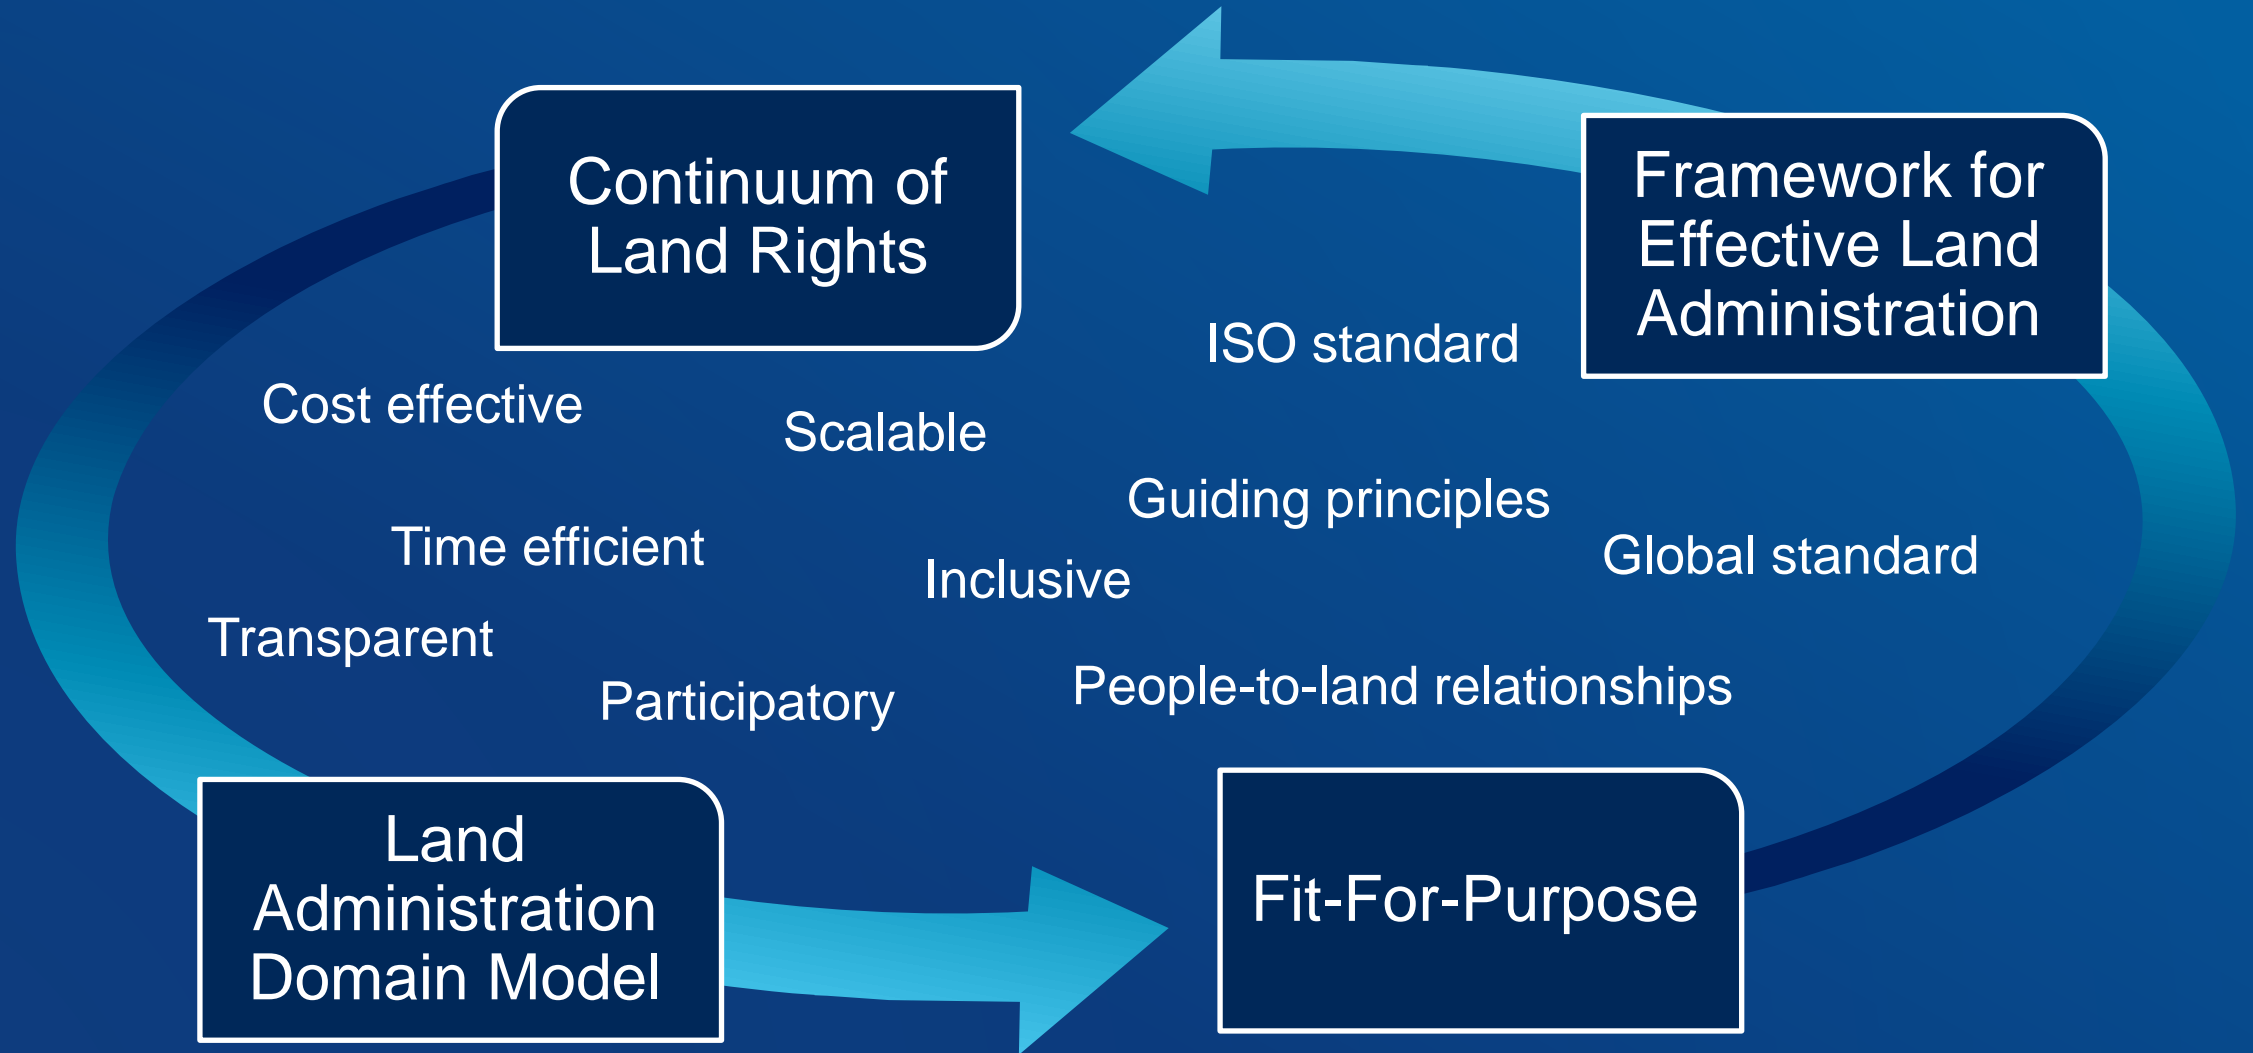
Continuum of Land Rights

Framework for Effective Land Administration

ISO standard

Cost effective

Scalable

Guiding principles

Time efficient

Inclusive

Global standard

Transparent

Participatory

People-to-land relationships

Land Administration Domain Model

Fit-For-Purpose